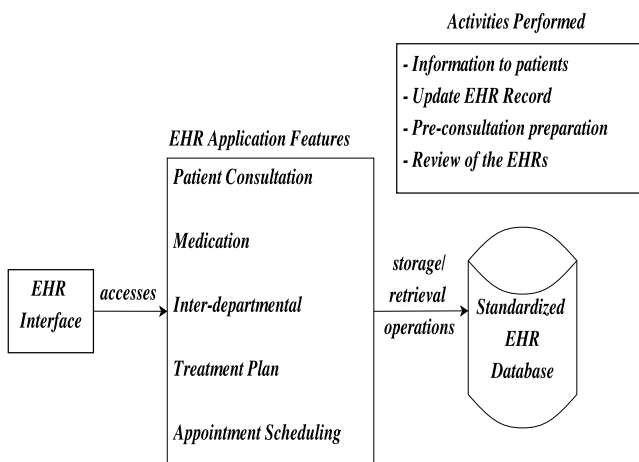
Activities Performed

- Information to patients
- Update EHR Record
- Pre-consultation preparation
- Review of the EHRs

EHR Application Features

Patient Consultation

Medication

Inter-departmental

Treatment Plan

Appointment Scheduling

EHR Interface

accesses

storage/ retrieval operations

Standardized EHR Database